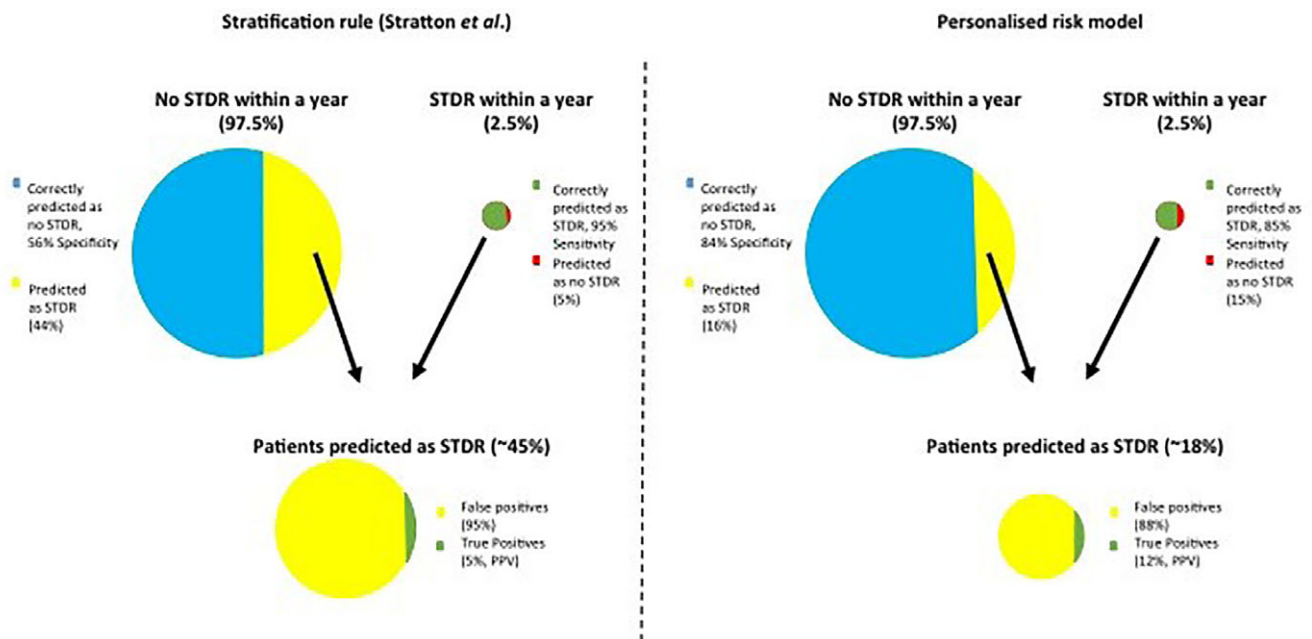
Stratification rule (Stratton *et al.*)

No STDR within a year (97.5%)

STDR within a year (2.5%)

Correctly predicted as no STDR, 56% Specificity

Predicted as STDR (44%)

Correctly predicted as STDR, 95% Sensitivity

Predicted as no STDR (5%)

Patients predicted as STDR (~45%)

False positives (95%)

True Positives (5%, PPV)

Personalised risk model

No STDR within a year (97.5%)

STDR within a year (2.5%)

Correctly predicted as no STDR, 84% Specificity

Predicted as STDR (16%)

Correctly predicted as STDR, 85% Sensitivity

Predicted as no STDR (15%)

Patients predicted as STDR (~18%)

False positives (88%)

True Positives (12%, PPV)